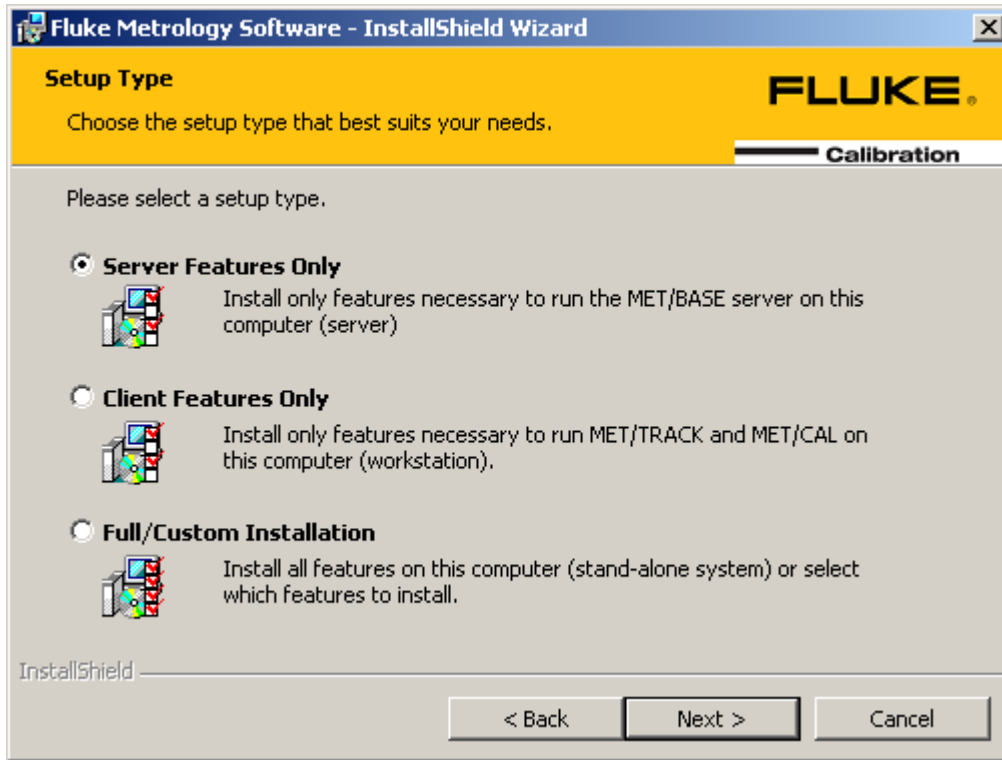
Fluke Metrology Software - InstallShield Wizard

Setup Type

Choose the setup type that best suits your needs.

FLUKE.

Calibration

Please select a setup type.

Server Features Only

Install only features necessary to run the MET/BASE server on this computer (server)

Client Features Only

Install only features necessary to run MET/TRACK and MET/CAL on this computer (workstation).

Full/Custom Installation

Install all features on this computer (stand-alone system) or select which features to install.

InstallShield

< Back

Next >

Cancel